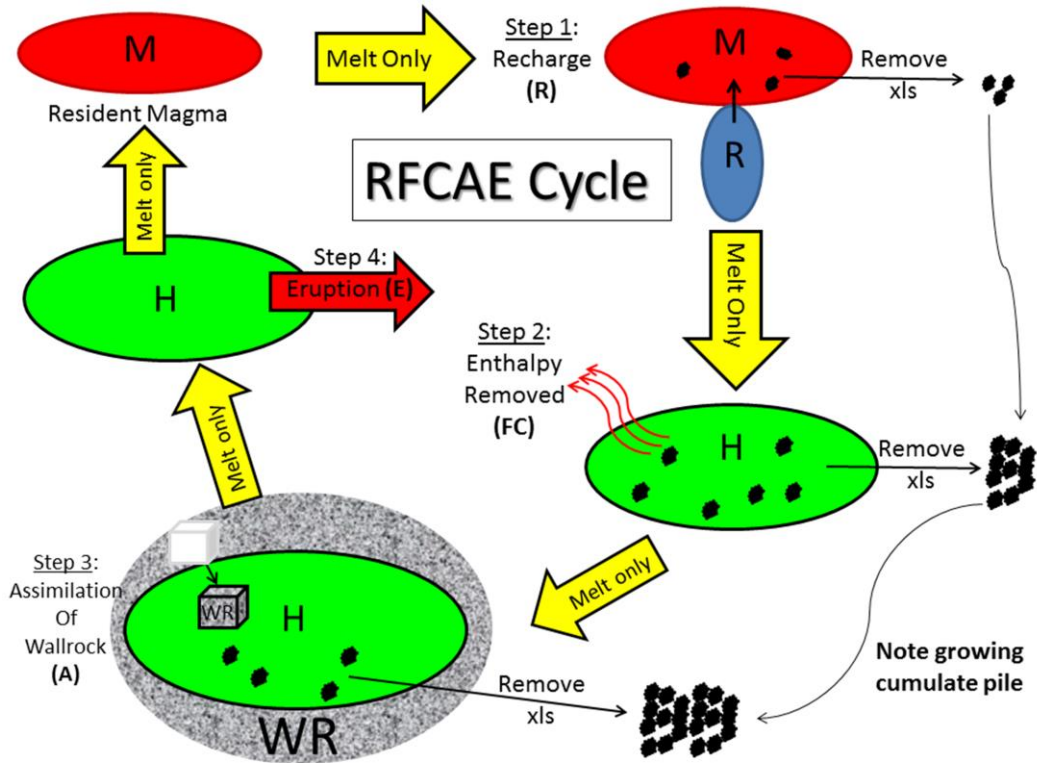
M

Resident Magma

Melt Only

Step 1:
Recharge
(R)

M

Remove
xls

R

RFCAE Cycle

Melt only

H

Step 4:
Eruption (E)

Melt Only

Step 2:
Enthalpy
Removed
(FC)

H

Remove
xls

Melt only

Melt only

Step 3:
Assimilation
Of
Wallrock
(A)

WR

H

Note growing
cumulate pile

Remove
xls

WR